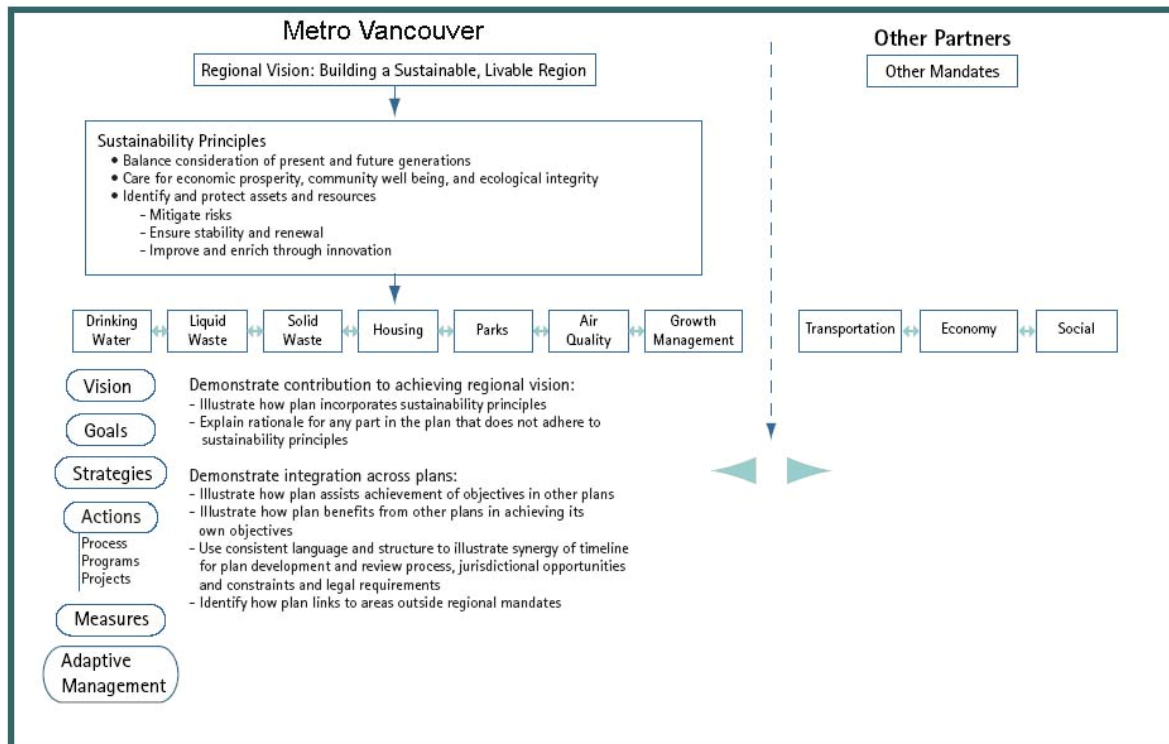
Metro Vancouver

Regional Vision: Building a Sustainable, Livable Region

Sustainability Principles
- Balance consideration of present and future generations
- Care for economic prosperity, community well being, and ecological integrity
- Identify and protect assets and resources
  - Mitigate risks
  - Ensure stability and renewal
  - Improve and enrich through innovation

Drinking Water
Liquid Waste
Solid Waste
Housing
Parks
Air Quality
Growth Management

Other Partners

Other Mandates

Transportation
Economy
Social

Vision

Goals

Strategies

Actions

Process
Programs
Projects

Measures

Adaptive Management

Demonstrate contribution to achieving regional vision:
- Illustrate how plan incorporates sustainability principles
- Explain rationale for any part in the plan that does not adhere to sustainability principles

Demonstrate integration across plans:
- Illustrate how plan assists achievement of objectives in other plans
- Illustrate how plan benefits from other plans in achieving its own objectives
- Use consistent language and structure to illustrate synergy of timeline for plan development and review process, jurisdictional opportunities and constraints and legal requirements
- Identify how plan links to areas outside regional mandates